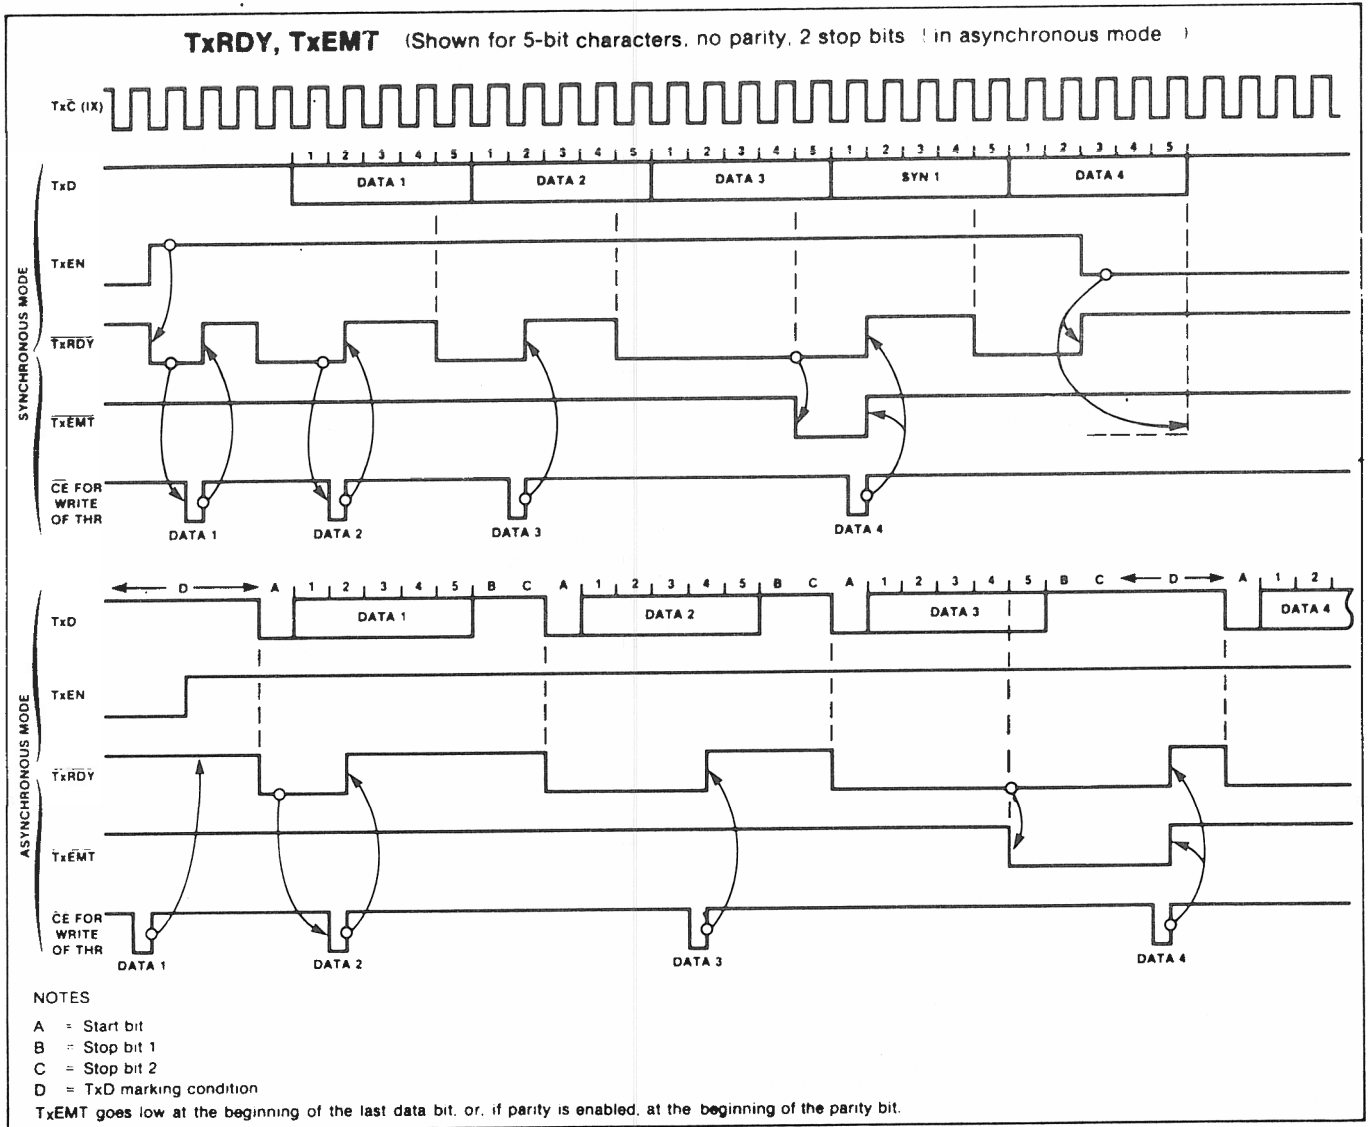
TxRDY, TxEMT (Shown for 5-bit characters, no parity, 2 stop bits ! in asynchronous mode )

$Tx\overline{C}$ (IX)

SYNCHRONOUS MODE

TxD

1 2 3 4 5 1 2 3 4 5 1 2 3 4 5 1 2 3 4 5 1 2 3 4 5

DATA 1 DATA 2 DATA 3 SYN 1 DATA 4

TxEN

$\overline{TxRDY}$

$\overline{TxEMT}$

$\overline{CE}$ FOR WRITE OF THR

DATA 1 DATA 2 DATA 3 DATA 4

ASYNCHRONOUS MODE

D A 1 2 3 4 5 B C A 1 2 3 4 5 B C A 1 2 3 4 5 B C D A 1 2

TxD

DATA 1 DATA 2 DATA 3 DATA 4

TxEN

$\overline{TxRDY}$

$\overline{TxEMT}$

$\overline{CE}$ FOR WRITE OF THR

DATA 1 DATA 2 DATA 3 DATA 4

NOTES

A = Start bit
B = Stop bit 1
C = Stop bit 2
D = TxD marking condition

TxEMT goes low at the beginning of the last data bit, or, if parity is enabled, at the beginning of the parity bit.